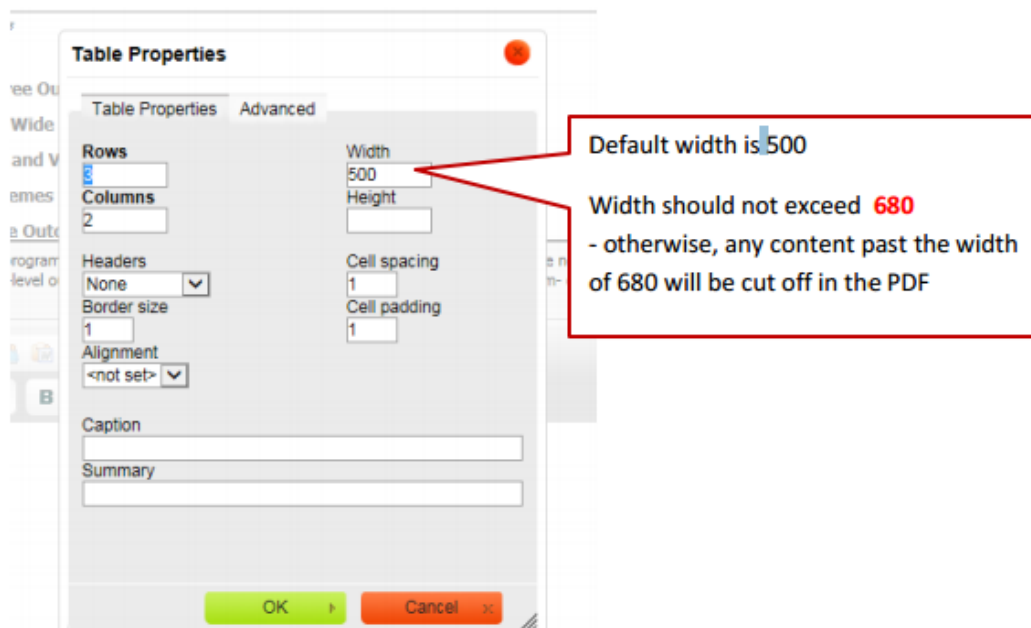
Table Properties

Table Properties Advanced

Rows
3
Columns
2

Headers
None
Border size
1
Alignment
<not set>

Width
500
Height

Cell spacing
1
Cell padding
1

Caption

Summary

OK
Cancel

Default width is 500

Width should not exceed 680
- otherwise, any content past the width of 680 will be cut off in the PDF

ee Ou
Wide
and V
emes
e Outc
rogram
level o
B